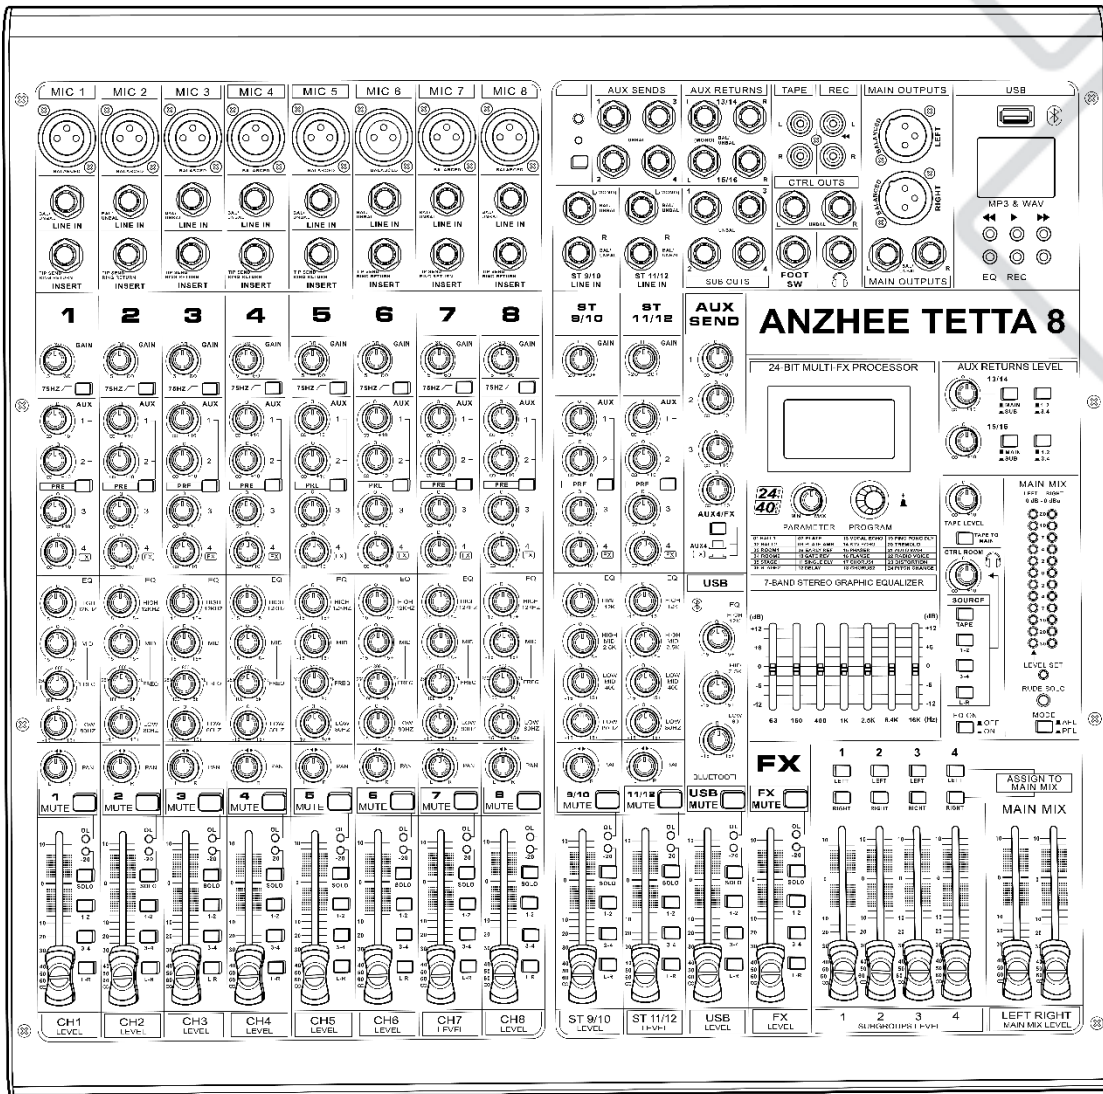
MIC 1 MIC 2 MIC 3 MIC 4 MIC 5 MIC 6 MIC 7 MIC 8

LINE IN
INSERT

AUX SENDS
AUX RETURNS
13/14
15/16
TAPE REC
MAIN OUTPUTS
USB
LEFT
RIGHT
MP3 & WAV
EQ REC
CTRL OUTS
SUB OUTS
FOOT SW
MAIN OUTPUTS
ST 9/10 LINE IN
ST 11/12 LINE IN

1 2 3 4 5 6 7 8
ST 9/10
ST 11/12
AUX SEND
ANZHEE TETTA 8

GAIN
75HZ
AUX
PRE
EQ
HIGH 12KHZ
MID
FREQ
LOW 80HZ
PAN
MUTE

24-BIT MULTI-FX PROCESSOR
PARAMETER
PROGRAM
AUX4/FX
AUX RETURNS LEVEL
13/14
15/16
MAIN SUB
MAIN MIX
TAPE LEVEL
TAPE TO MAIN
CTRL ROOM
SOURCE
TAPE
1-2
3-4
L-R
LEVEL SET
RUDE SOLO
MODE
AFL
PFL
OFF
ON

USB
7-BAND STEREO GRAPHIC EQUALIZER
(dB)
+12
+6
0
-6
-12
63 160 400 1K 2.5K 6.4K 16K (Hz)

FX
FX MUTE
USB MUTE
9/10 MUTE
11/12 MUTE
BLUETOOTH

1 2 3 4
LEFT
RIGHT
ASSIGN TO MAIN MIX
MAIN MIX

OL
SOLO
1-2
3-4
L-R

CH1 LEVEL
CH2 LEVEL
CH3 LEVEL
CH4 LEVEL
CH5 LEVEL
CH6 LEVEL
CH7 LEVEL
CH8 LEVEL
ST 9/10 LEVEL
ST 11/12 LEVEL
USB LEVEL
FX LEVEL
1 2 3 4 SUBGROUPS LEVEL
LEFT RIGHT MAIN MIX LEVEL